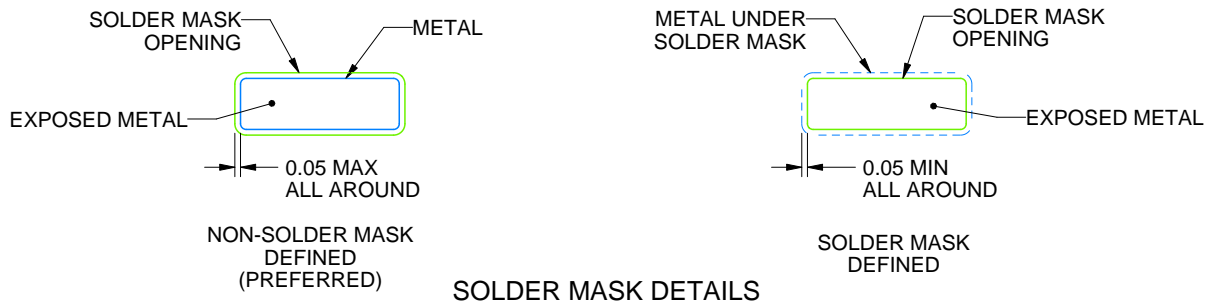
SOLDER MASK OPENING

METAL

EXPOSED METAL

0.05 MAX ALL AROUND

NON-SOLDER MASK DEFINED (PREFERRED)

METAL UNDER SOLDER MASK

SOLDER MASK OPENING

EXPOSED METAL

0.05 MIN ALL AROUND

SOLDER MASK DEFINED

SOLDER MASK DETAILS